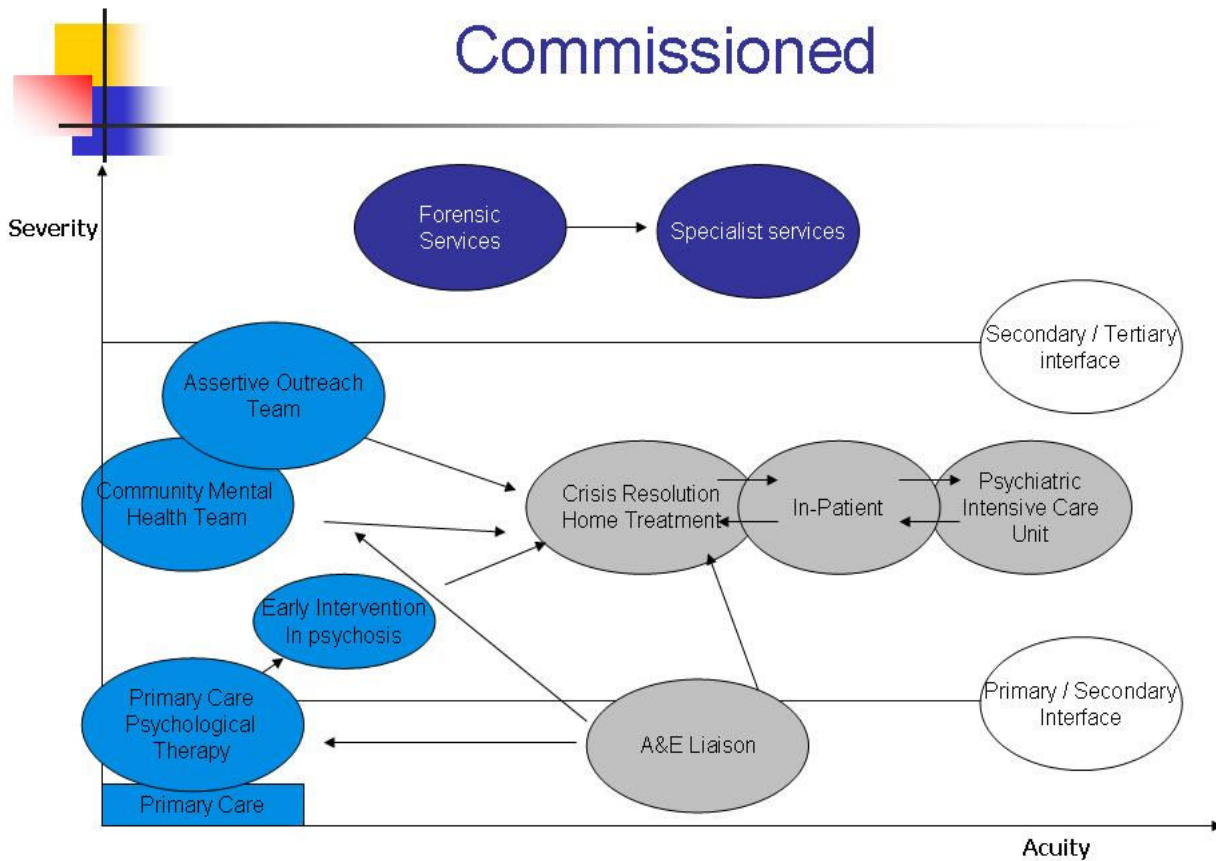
Commissioned

Severity

Forensic Services

Specialist services

Secondary / Tertiary interface

Assertive Outreach Team

Community Mental Health Team

Crisis Resolution Home Treatment

In-Patient

Psychiatric Intensive Care Unit

Early Intervention In psychosis

Primary Care Psychological Therapy

Primary / Secondary Interface

A&E Liaison

Primary Care

Acuity